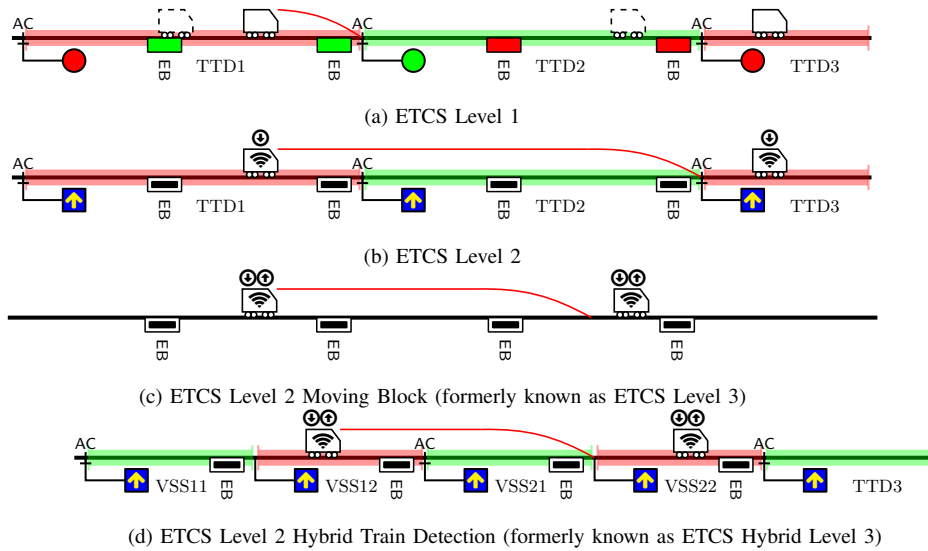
AC AC AC
EB TTD1 EB EB TTD2 EB TTD3

(a) ETCS Level 1

AC AC AC
EB TTD1 EB EB TTD2 EB TTD3

(b) ETCS Level 2

EB EB EB EB

(c) ETCS Level 2 Moving Block (formerly known as ETCS Level 3)

AC AC AC
VSS11 EB VSS12 EB VSS21 EB VSS22 EB TTD3

(d) ETCS Level 2 Hybrid Train Detection (formerly known as ETCS Hybrid Level 3)